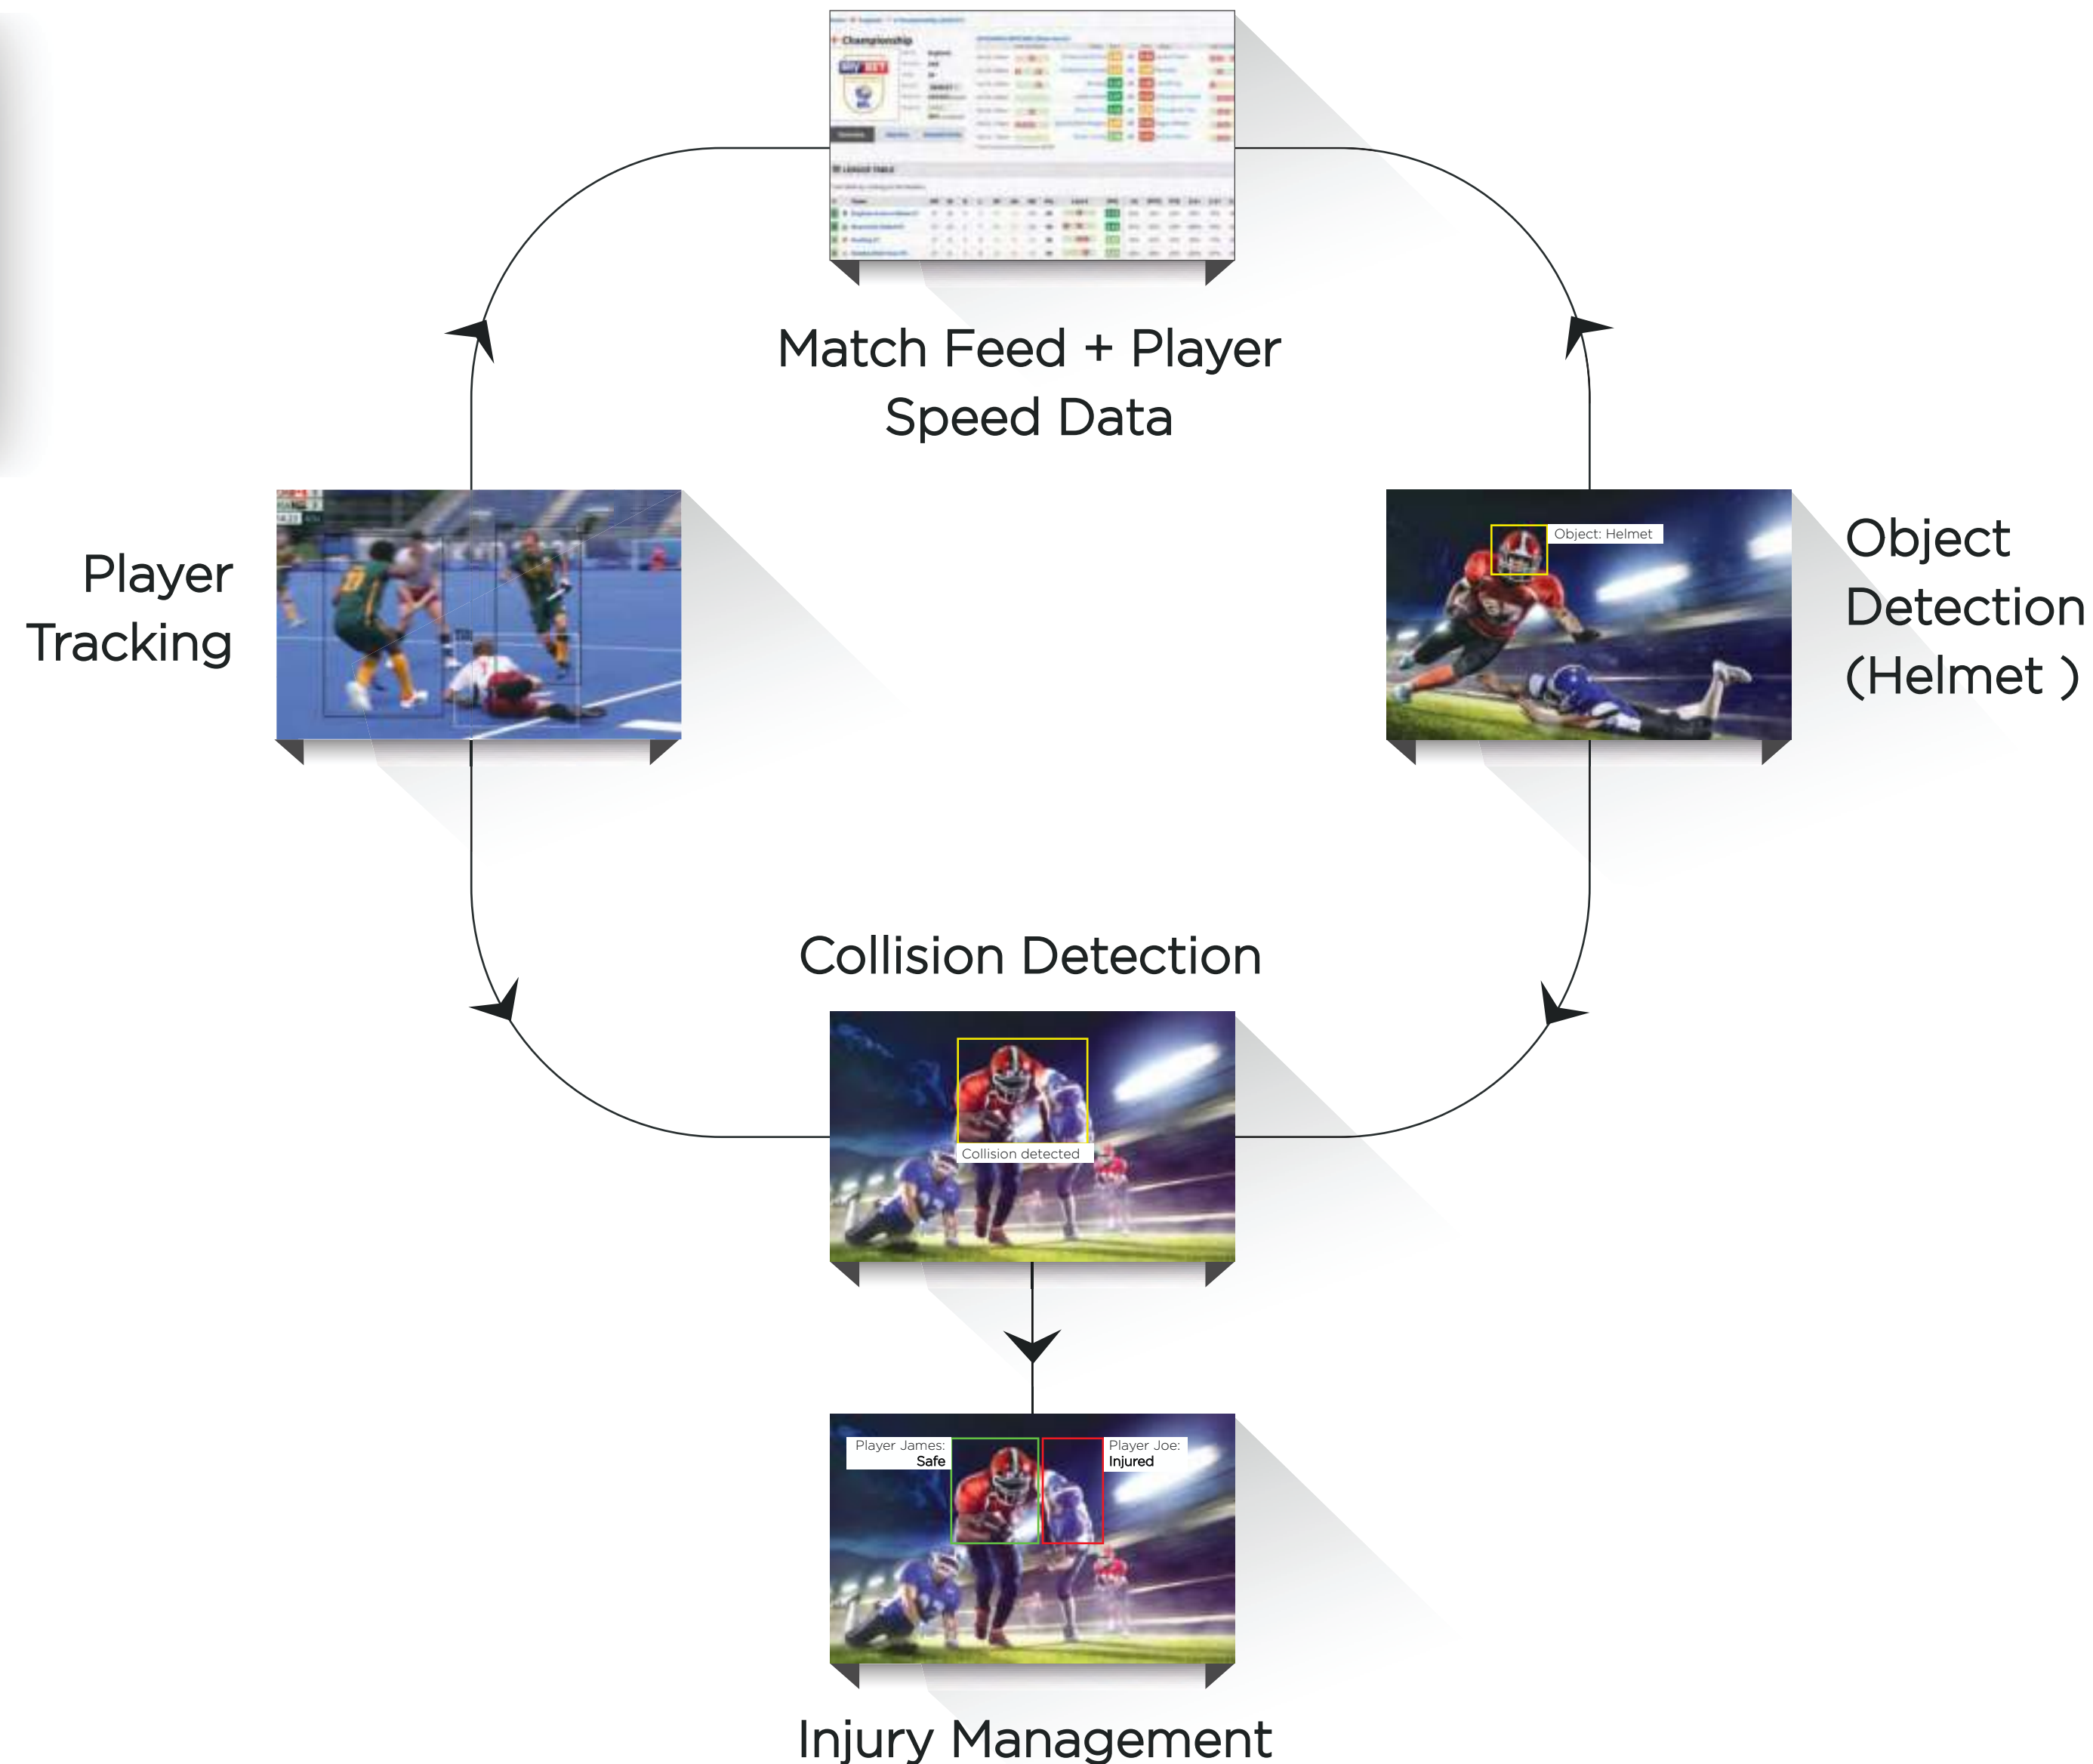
Championship

Match Feed + Player Speed Data

Player Tracking

Object: Helmet

Object Detection (Helmet )

Collision Detection

Collision detected

Player James: Safe

Player Joe: Injured

Injury Management